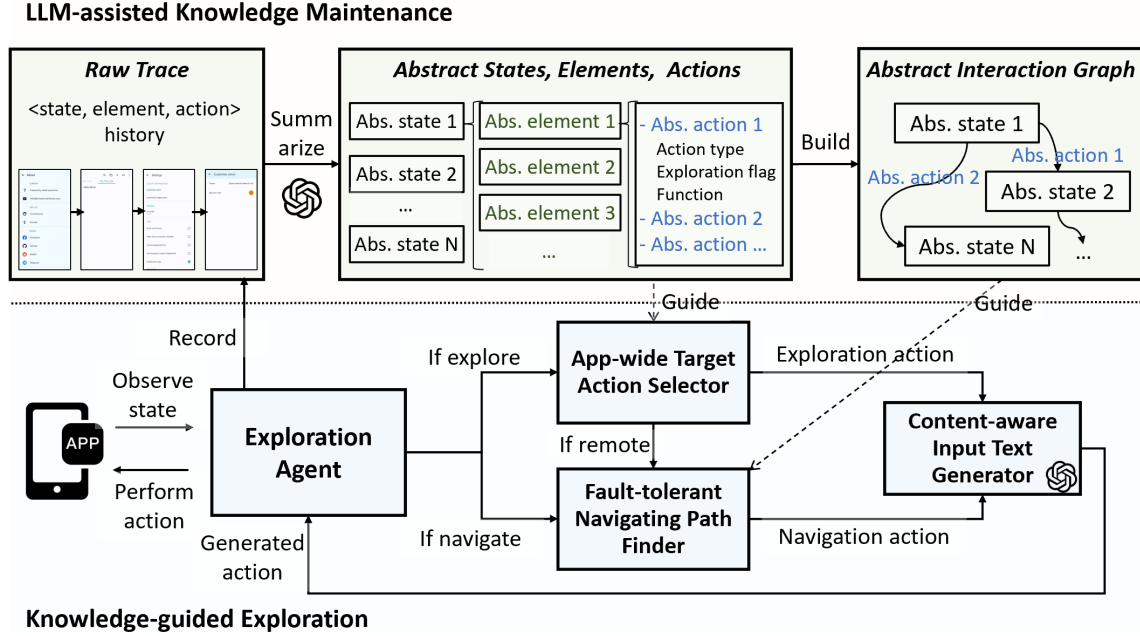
LLM-assisted Knowledge Maintenance

Raw Trace

<state, element, action> history

Summarize

Abstract States, Elements, Actions

Abs. state 1
Abs. state 2
...
Abs. state N

Abs. element 1
Abs. element 2
Abs. element 3
...

- Abs. action 1
Action type
Exploration flag
Function
- Abs. action 2
- Abs. action ...

Build

Abstract Interaction Graph

Abs. state 1
Abs. action 1
Abs. action 2
Abs. state 2
Abs. state N
...

Guide

Guide

Record

Observe state

APP

Perform action

Exploration Agent

Generated action

If explore

If navigate

App-wide Target Action Selector

If remote

Fault-tolerant Navigating Path Finder

Exploration action

Navigation action

Content-aware Input Text Generator

Knowledge-guided Exploration